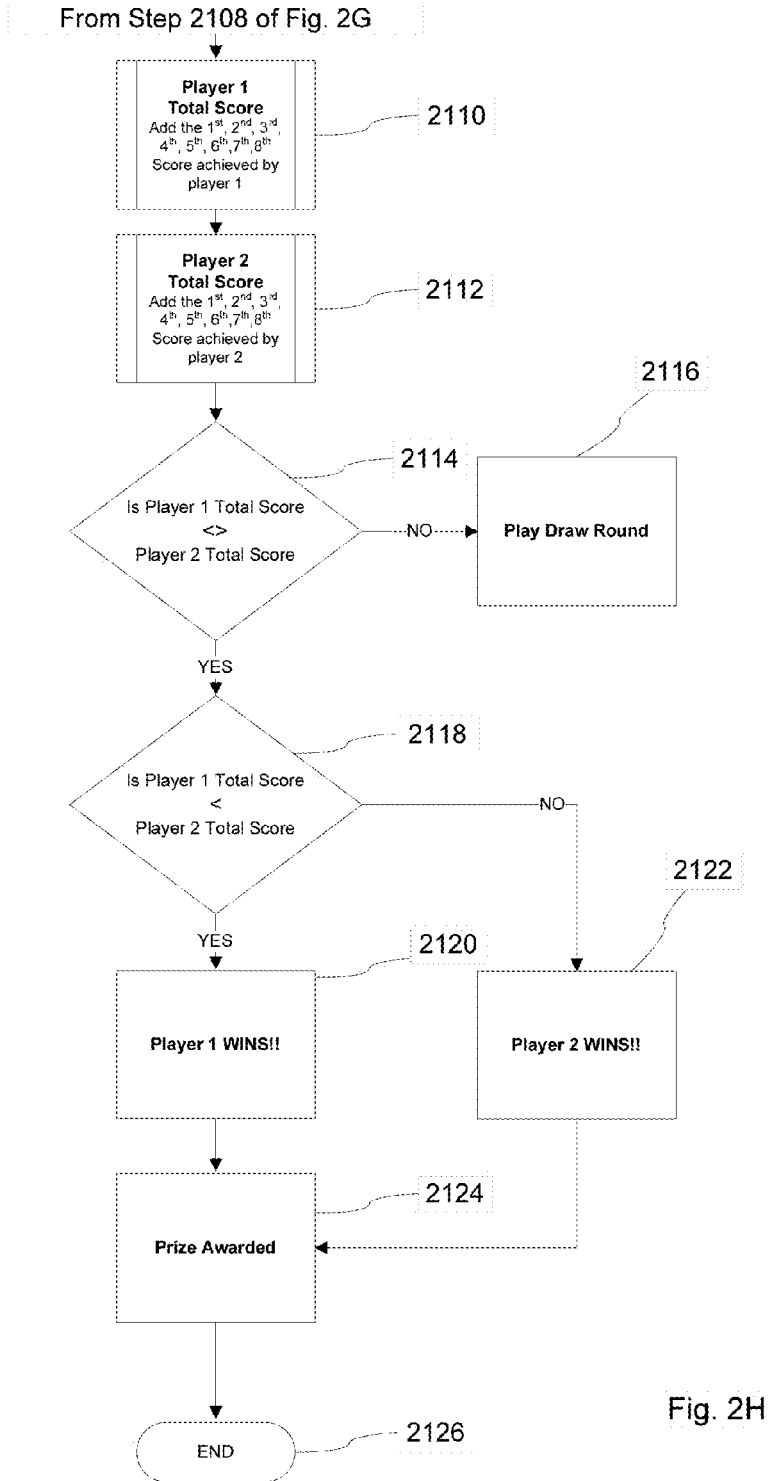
From Step 2108 of Fig. 2G

Player 1
Total Score
Add the 1$^{st}$, 2$^{nd}$, 3$^{rd}$, 4$^{th}$, 5$^{th}$, 6$^{th}$, 7$^{th}$, 8$^{th}$ Score achieved by player 1

2110

Player 2
Total Score
Add the 1$^{st}$, 2$^{nd}$, 3$^{rd}$, 4$^{th}$, 5$^{th}$, 6$^{th}$, 7$^{th}$, 8$^{th}$ Score achieved by player 2

2112

2116

2114

Is Player 1 Total Score
<>
Player 2 Total Score

NO

Play Draw Round

YES

2118

Is Player 1 Total Score
<
Player 2 Total Score

NO

2122

YES

2120

Player 1 WINS!!

Player 2 WINS!!

2124

Prize Awarded

Fig. 2H

END

2126